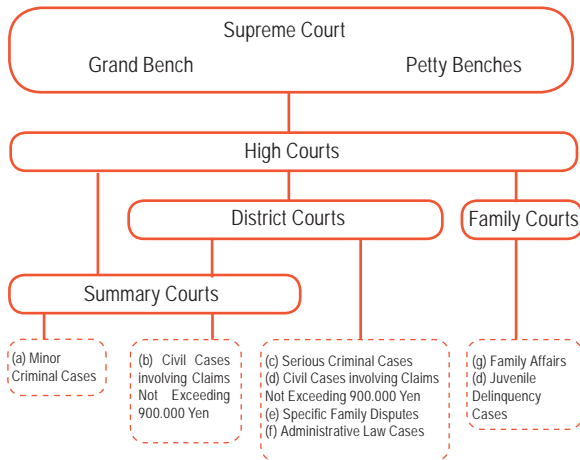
Supreme Court

Grand Bench

Petty Benches

High Courts

District Courts

Family Courts

Summary Courts

(a) Minor Criminal Cases

(b) Civil Cases involving Claims Not Exceeding 900.000 Yen

(c) Serious Criminal Cases
(d) Civil Cases involving Claims Not Exceeding 900.000 Yen
(e) Specific Family Disputes
(f) Administrative Law Cases

(g) Family Affairs
(d) Juvenile Delinquency Cases